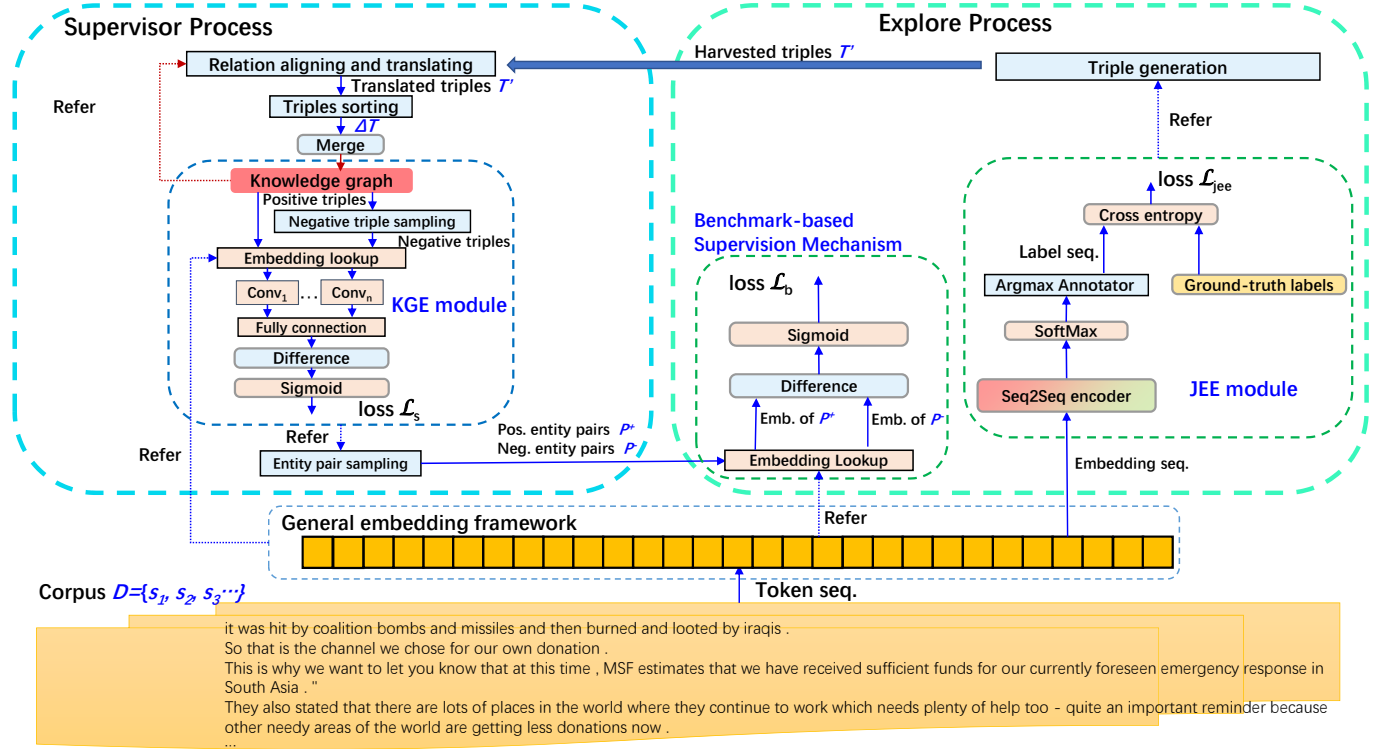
Supervisor Process

Explore Process

Relation aligning and translating

Harvested triples $T'$

Triple generation

Refer

Translated triples $T'$

Triples sorting

$\Delta T$

Merge

Refer

Knowledge graph

Positive triples

Negative triple sampling

Negative triples

loss $\mathcal{L}_{jee}$

Cross entropy

Benchmark-based Supervision Mechanism

Label seq.

Embedding lookup

Conv$_1$ … Conv$_n$

KGE module

Argmax Annotator

Ground-truth labels

loss $\mathcal{L}_b$

Fully connection

SoftMax

Sigmoid

Difference

Difference

Sigmoid

Seq2Seq encoder

JEE module

loss $\mathcal{L}_s$

Emb. of $P^+$

Emb. of $P^-$

Refer

Pos. entity pairs $P^+$

Refer

Entity pair sampling

Neg. entity pairs $P^-$

Embedding Lookup

Embedding seq.

General embedding framework

Refer

Corpus $D=\{s_1, s_2, s_3\cdots\}$

Token seq.

it was hit by coalition bombs and missiles and then burned and looted by iraqis .
So that is the channel we chose for our own donation .
This is why we want to let you know that at this time , MSF estimates that we have received sufficient funds for our currently foreseen emergency response in South Asia . "
They also stated that there are lots of places in the world where they continue to work which needs plenty of help too - quite an important reminder because other needy areas of the world are getting less donations now .
...